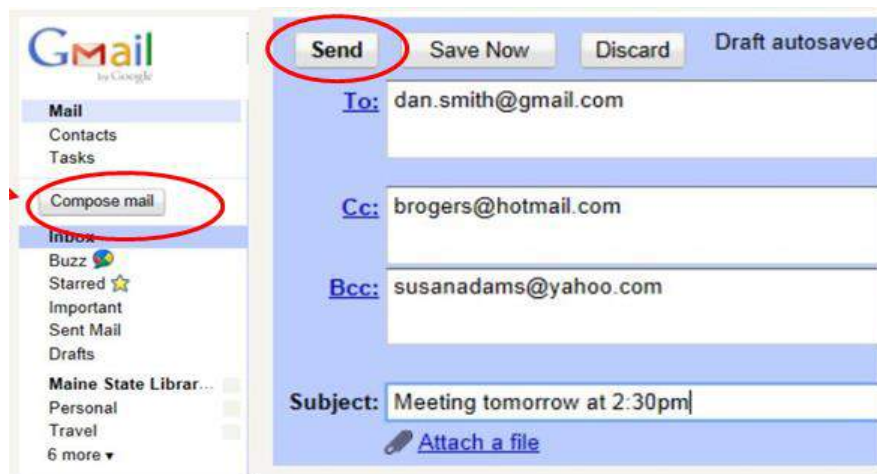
Gmail
by Google

Mail
Contacts
Tasks

Compose mail

Inbox
Buzz
Starred
Important
Sent Mail
Drafts

Maine State Librar...
Personal
Travel
6 more ▾

Send Save Now Discard Draft autosaved

To: dan.smith@gmail.com

Cc: brogers@hotmail.com

Bcc: susanadams@yahoo.com

Subject: Meeting tomorrow at 2:30pm

Attach a file